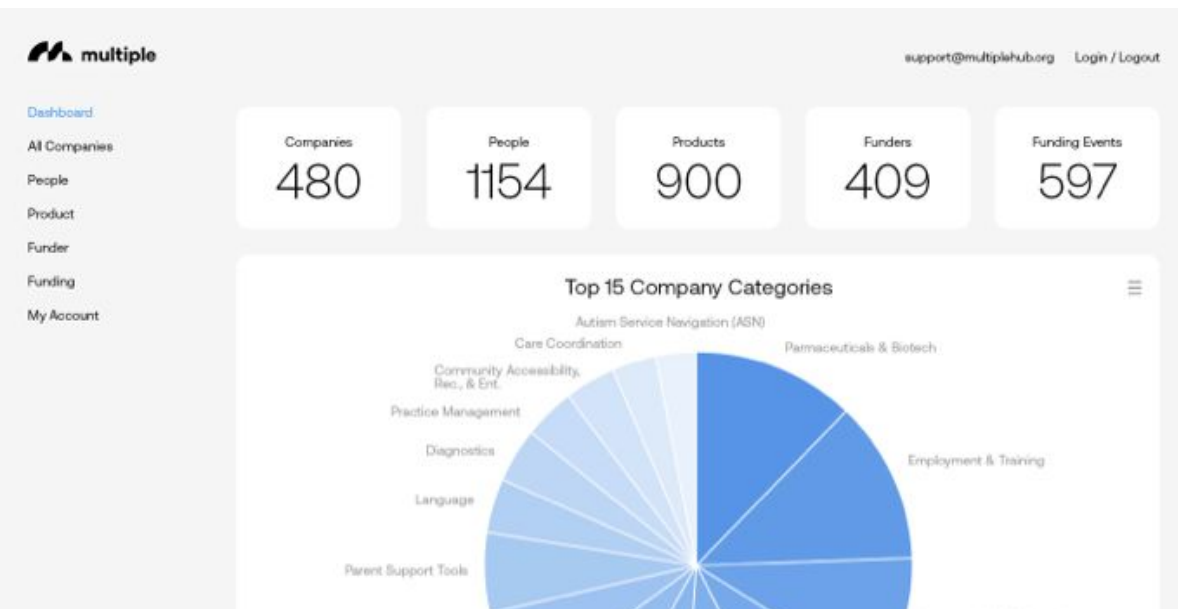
multiple

support@multiplehub.org Login / Logout

Dashboard
All Companies
People
Product
Funder
Funding
My Account

Companies
480

People
1154

Products
900

Funders
409

Funding Events
597

Top 15 Company Categories

Autism Service Navigation (ASN)
Care Coordination
Parmaceuticals & Biotech
Community Accessibility, Rec., & Ent.
Practice Management
Diagnostics
Employment & Training
Language
Parent Support Tools